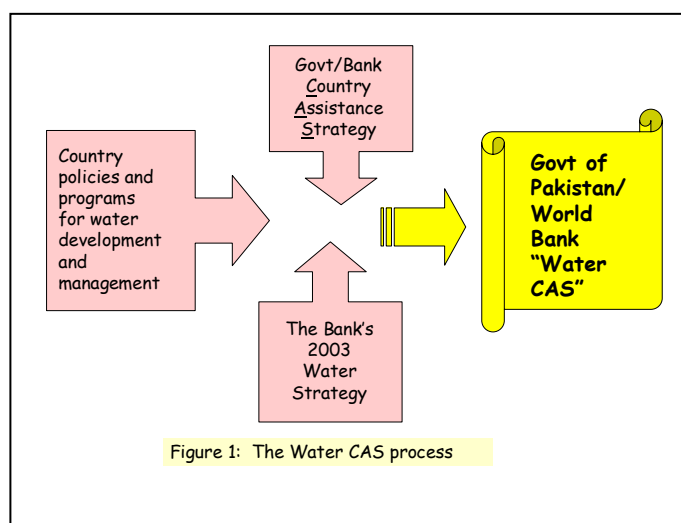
Govt/Bank Country Assistance Strategy

Country policies and programs for water development and management

Govt of Pakistan/ World Bank "Water CAS"

The Bank's 2003 Water Strategy

Figure 1: The Water CAS process